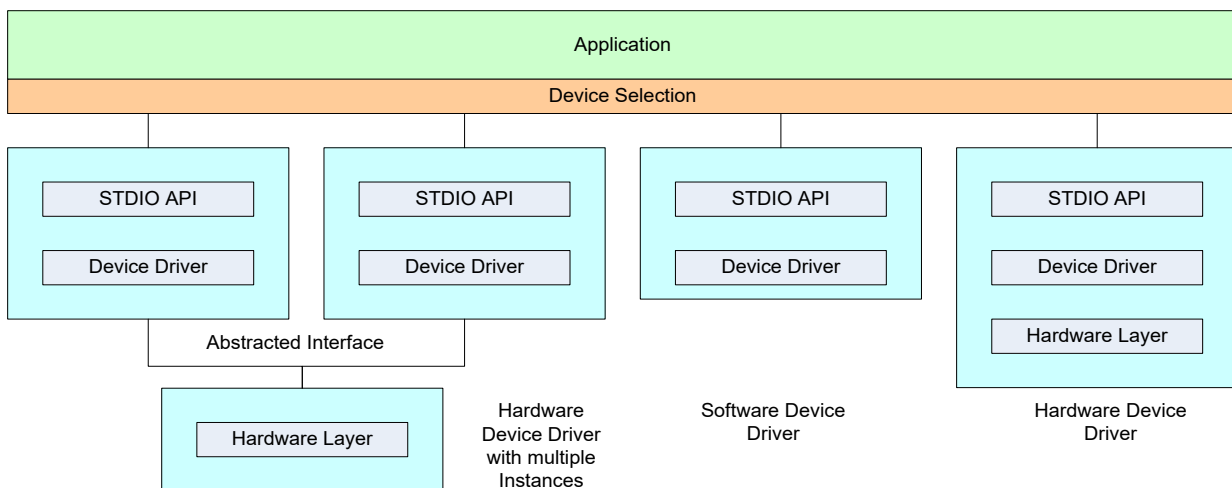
Application

Device Selection

STDIO API

Device Driver

STDIO API

Device Driver

STDIO API

Device Driver

STDIO API

Device Driver

Hardware Layer

Abstracted Interface

Hardware Layer

Hardware Device Driver with multiple Instances

Software Device Driver

Hardware Device Driver